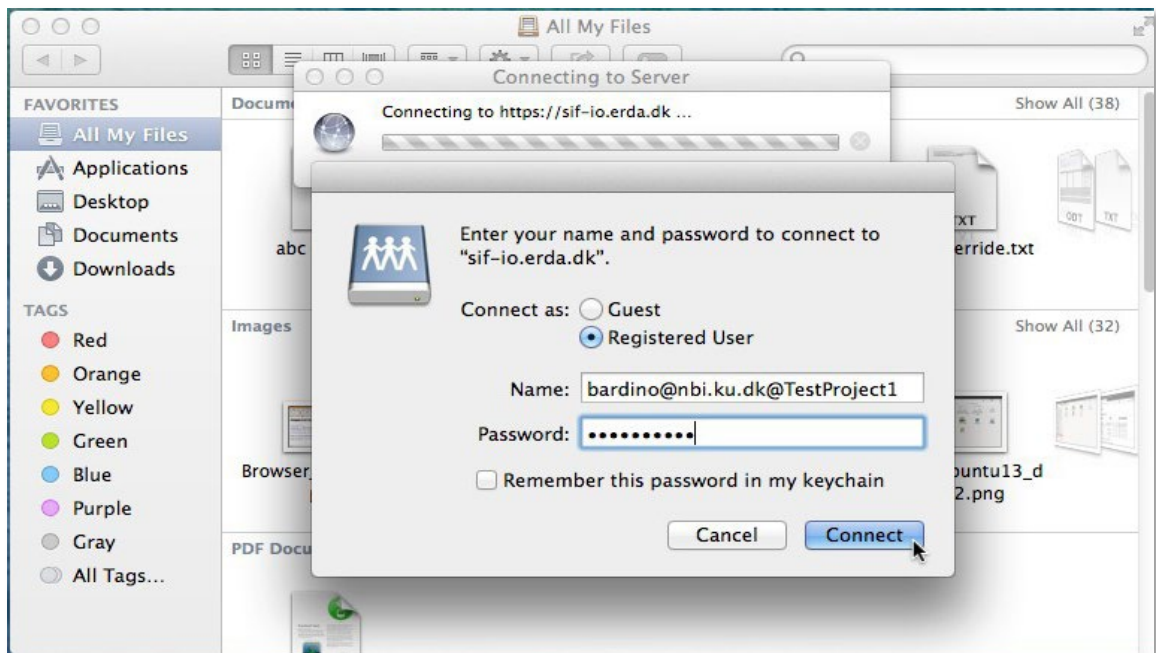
All My Files

FAVORITES
All My Files
Applications
Desktop
Documents
Downloads

TAGS
Red
Orange
Yellow
Green
Blue
Purple
Gray
All Tags...

Docume
Show All (38)
abc
TXT
erride.txt
ODT TXT

Images
Show All (32)
Browser_
buntu13_d
2.png

PDF Docu

Connecting to Server
Connecting to https://sif-io.erda.dk ...

Enter your name and password to connect to "sif-io.erda.dk".

Connect as: Guest
Registered User

Name: bardino@nbi.ku.dk@TestProject1
Password: ••••••••••

Remember this password in my keychain

Cancel
Connect